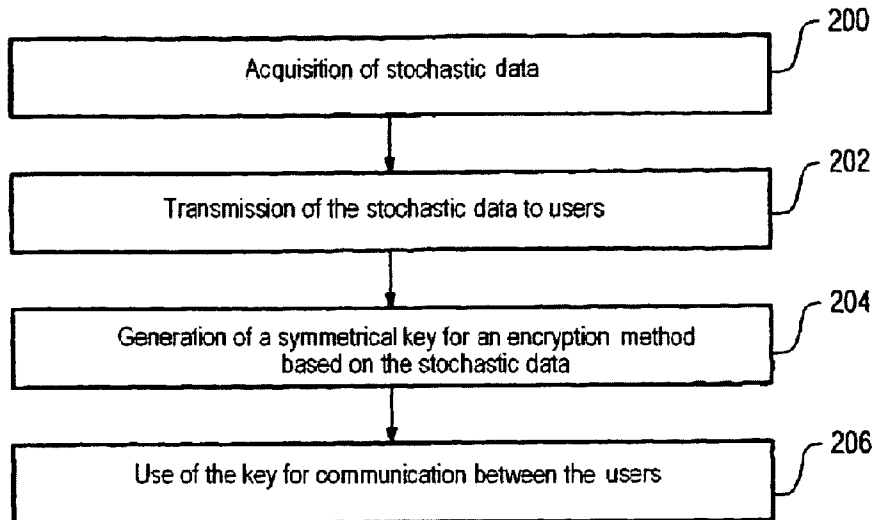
Acquisition of stochastic data

200

Transmission of the stochastic data to users

202

Generation of a symmetrical key for an encryption method based on the stochastic data

204

Use of the key for communication between the users

206